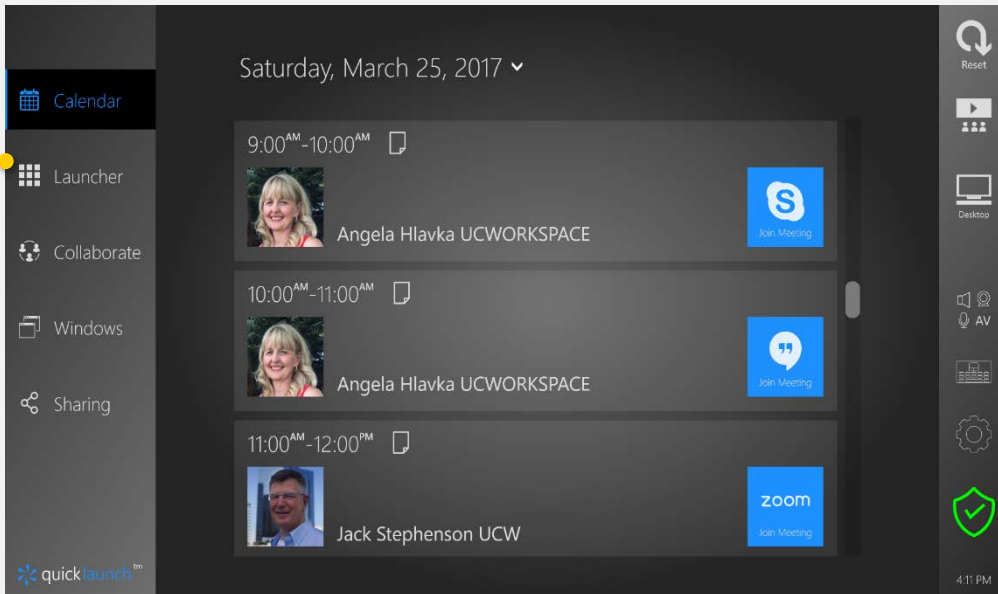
Calendar

Launcher

Collaborate

Windows

Sharing

quicklaunch tm

Saturday, March 25, 2017

9:00$^{AM}$-10:00$^{AM}$

Angela Hlavka UCWORKSPACE

Join Meeting

10:00$^{AM}$-11:00$^{AM}$

Angela Hlavka UCWORKSPACE

Join Meeting

11:00$^{AM}$-12:00$^{PM}$

Jack Stephenson UCW

zoom

Join Meeting

Reset

Desktop

AV

4:11 PM